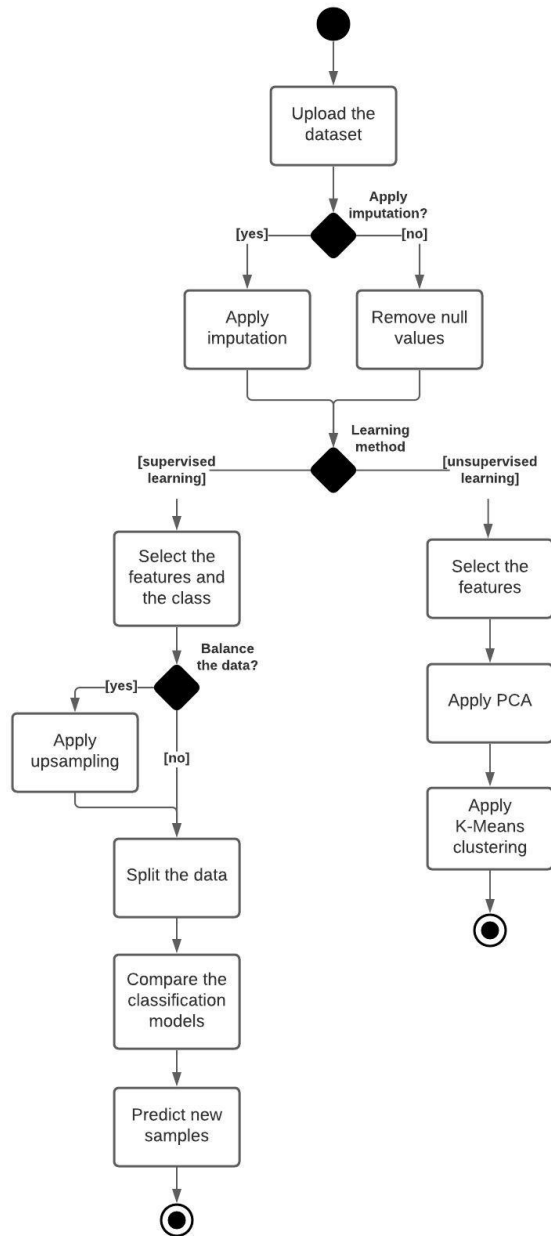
Upload the dataset

Apply imputation?

[yes]

[no]

Apply imputation

Remove null values

Learning method

[supervised learning]

[unsupervised learning]

Select the features and the class

Balance the data?

[yes]

Apply upsampling

[no]

Split the data

Compare the classification models

Predict new samples

Select the features

Apply PCA

Apply K-Means clustering